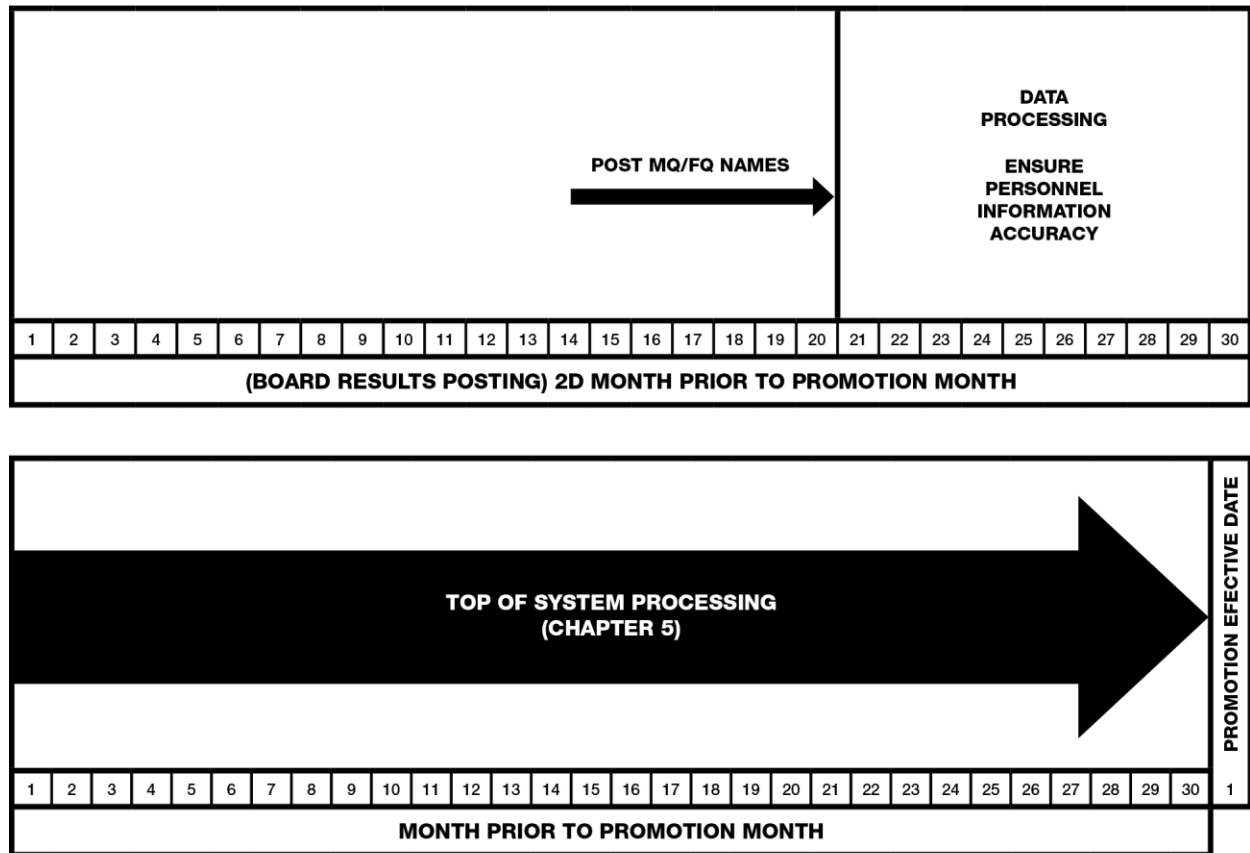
POST MQ/FQ NAMES

DATA PROCESSING

ENSURE PERSONNEL INFORMATION ACCURACY

| 1 | 2 | 3 | 4 | 5 | 6 | 7 | 8 | 9 | 10 | 11 | 12 | 13 | 14 | 15 | 16 | 17 | 18 | 19 | 20 | 21 | 22 | 23 | 24 | 25 | 26 | 27 | 28 | 29 | 30 |
|---|---|---|---|---|---|---|---|---|---|---|---|---|---|---|---|---|---|---|---|---|---|---|---|---|---|---|---|---|---|

(BOARD RESULTS POSTING) 2D MONTH PRIOR TO PROMOTION MONTH

TOP OF SYSTEM PROCESSING (CHAPTER 5)

PROMOTION EFECTIVE DATE

| 1 | 2 | 3 | 4 | 5 | 6 | 7 | 8 | 9 | 10 | 11 | 12 | 13 | 14 | 15 | 16 | 17 | 18 | 19 | 20 | 21 | 22 | 23 | 24 | 25 | 26 | 27 | 28 | 29 | 30 | 1 |
|---|---|---|---|---|---|---|---|---|---|---|---|---|---|---|---|---|---|---|---|---|---|---|---|---|---|---|---|---|---|---|

MONTH PRIOR TO PROMOTION MONTH